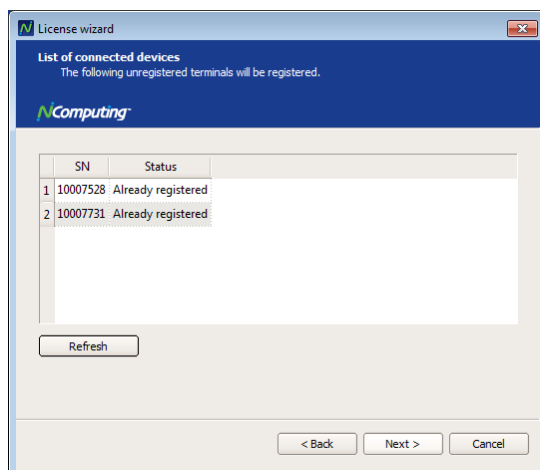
License wizard

List of connected devices
The following unregistered terminals will be registered.

NComputing

| | SN | Status |
|---|---|---|
| 1 | 10007528 | Already registered |
| 2 | 10007731 | Already registered |

Refresh

< Back
Next >
Cancel